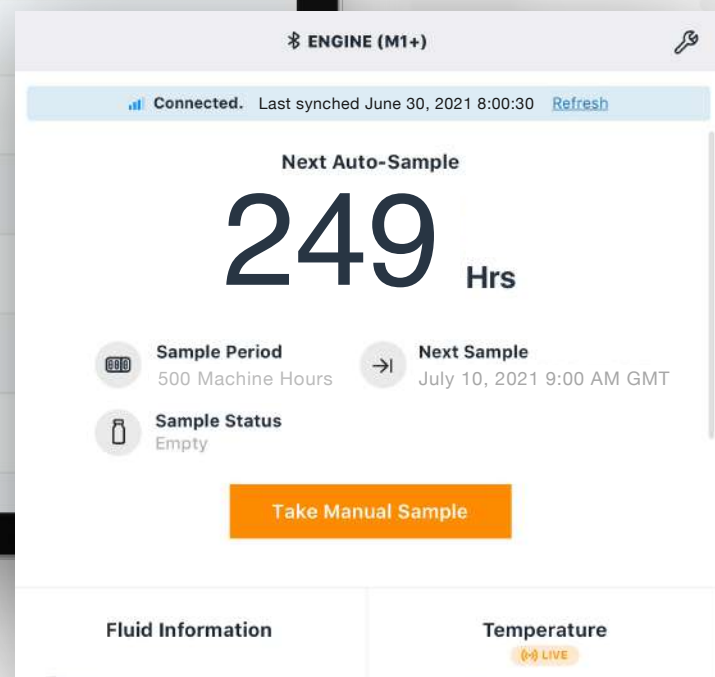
ENGINE (M1+)

Connected. Last synched June 30, 2021 8:00:30 Refresh

Next Auto-Sample

249 Hrs

Sample Period
500 Machine Hours

Next Sample
July 10, 2021 9:00 AM GMT

Sample Status
Empty

Take Manual Sample

Fluid Information

Temperature
LIVE